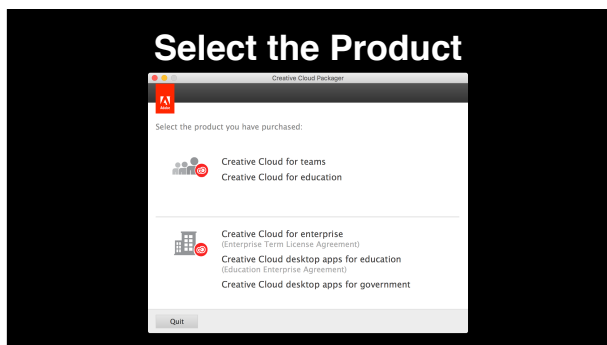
Select the Product

Creative Cloud Packager

Adobe

Select the product you have purchased:

Creative Cloud for teams
Creative Cloud for education

Creative Cloud for enterprise
(Enterprise Term License Agreement)
Creative Cloud desktop apps for education
(Education Enterprise Agreement)
Creative Cloud desktop apps for government

Quit